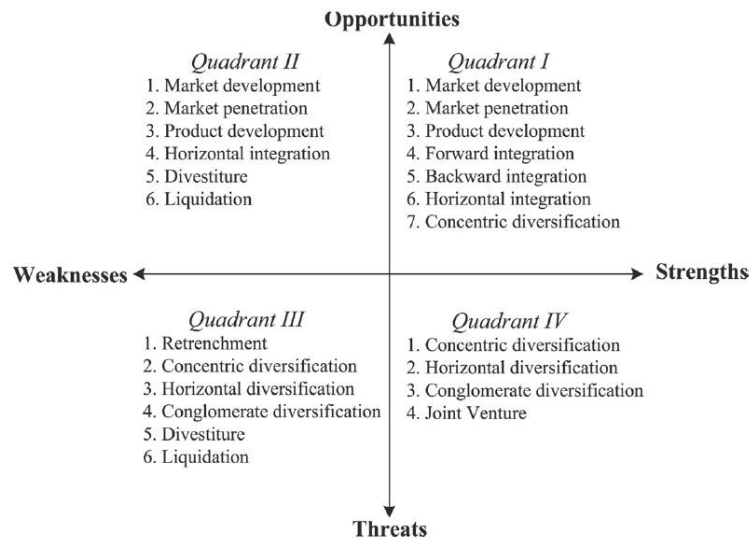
Opportunities

Quadrant II
1. Market development
2. Market penetration
3. Product development
4. Horizontal integration
5. Divestiture
6. Liquidation

Quadrant I
1. Market development
2. Market penetration
3. Product development
4. Forward integration
5. Backward integration
6. Horizontal integration
7. Concentric diversification

Weaknesses

Strengths

Quadrant III
1. Retrenchment
2. Concentric diversification
3. Horizontal diversification
4. Conglomerate diversification
5. Divestiture
6. Liquidation

Quadrant IV
1. Concentric diversification
2. Horizontal diversification
3. Conglomerate diversification
4. Joint Venture

Threats